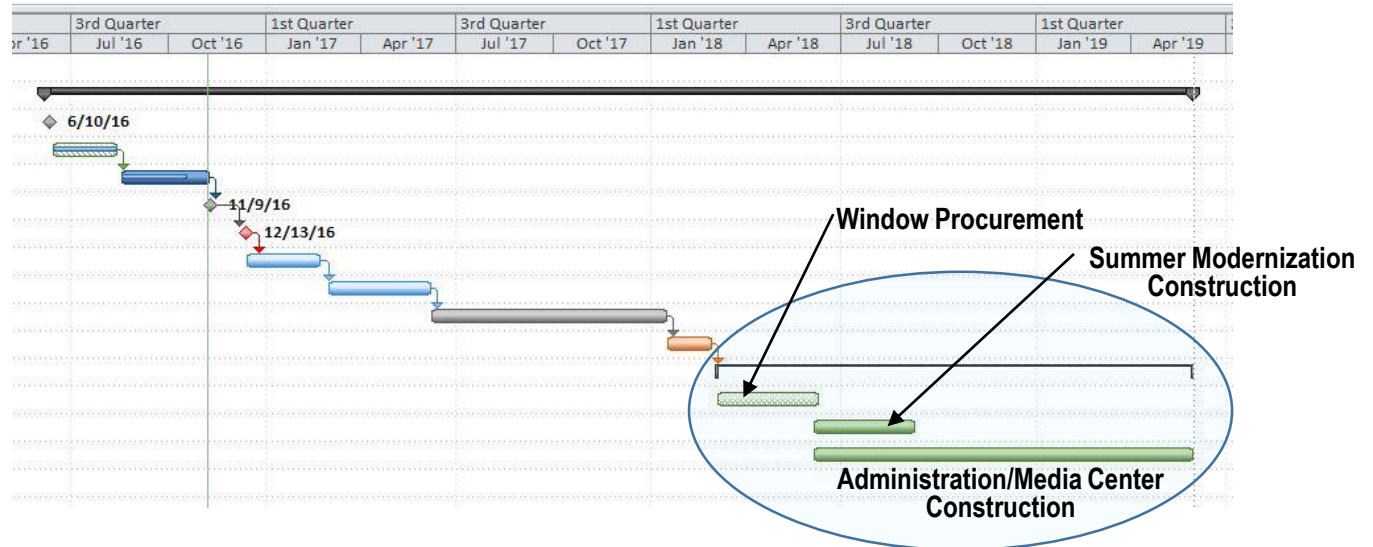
| | 3rd Quarter | | 1st Quarter | | 3rd Quarter | | 1st Quarter | | 3rd Quarter | | 1st Quarter | |
|---|---|---|---|---|---|---|---|---|---|---|---|---|
| pr '16 | Jul '16 | Oct '16 | Jan '17 | Apr '17 | Jul '17 | Oct '17 | Jan '18 | Apr '18 | Jul '18 | Oct '18 | Jan '19 | Apr '19 |

6/10/16

11/9/16

12/13/16

Window Procurement

Summer Modernization Construction

Administration/Media Center Construction